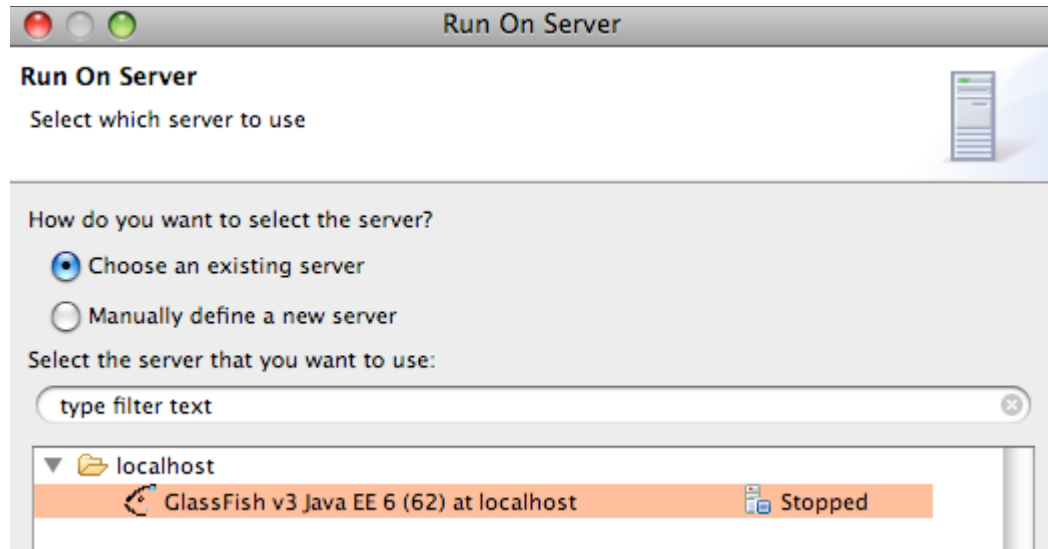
Run On Server

Run On Server

Select which server to use

How do you want to select the server?

Choose an existing server

Manually define a new server

Select the server that you want to use:

type filter text

localhost

GlassFish v3 Java EE 6 (62) at localhost

Stopped